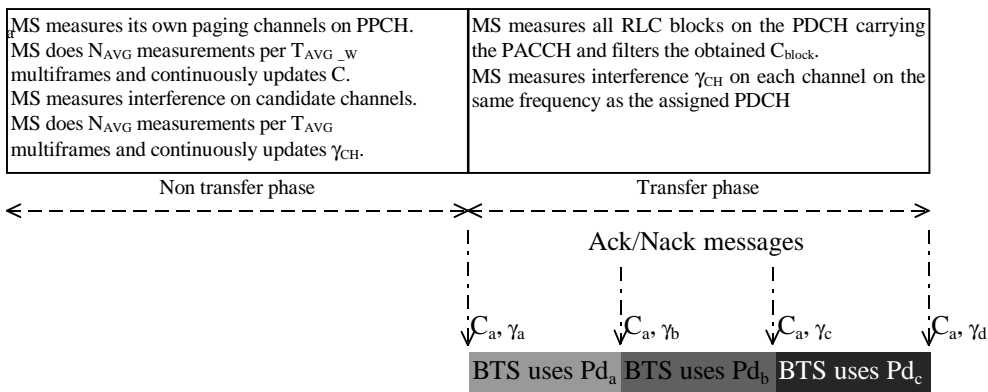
| MS measures its own paging channels on PPCH. MS does $N_{AVG}$ measurements per $T_{AVG\_W}$ multiframes and continuously updates C. MS measures interference on candidate channels. MS does $N_{AVG}$ measurements per $T_{AVG}$ multiframes and continuously updates $\gamma_{CH}$. | MS measures all RLC blocks on the PDCH carrying the PACCH and filters the obtained $C_{block}$. MS measures interference $\gamma_{CH}$ on each channel on the same frequency as the assigned PDCH |
|---|---|

Non transfer phase

Transfer phase

Ack/Nack messages

$C_a$, $\gamma_a$

$C_a$, $\gamma_b$

$C_a$, $\gamma_c$

$C_a$, $\gamma_d$

BTS uses $Pd_a$ BTS uses $Pd_b$ BTS uses $Pd_c$